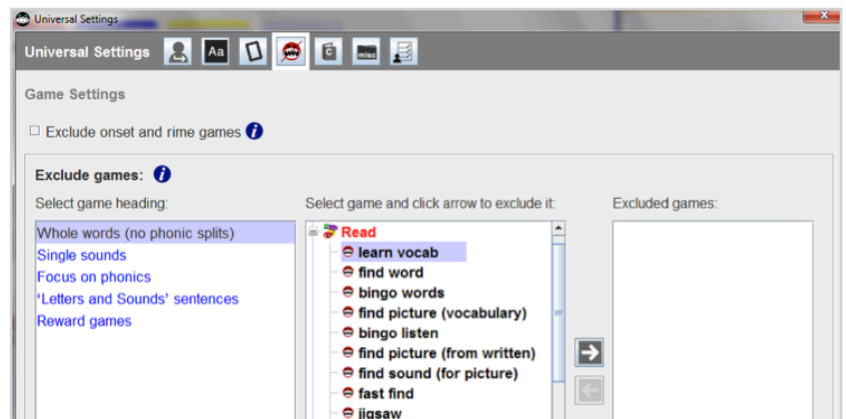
Universal Settings

Universal Settings

Aa

misc

Game Settings

☐ Exclude onset and rime games *i*

Exclude games: *i*

Select game heading:

Whole words (no phonic splits)
Single sounds
Focus on phonics
'Letters and Sounds' sentences
Reward games

Select game and click arrow to exclude it:

Read
learn vocab
find word
bingo words
find picture (vocabulary)
bingo listen
find picture (from written)
find sound (for picture)
fast find
jigsaw

Excluded games: